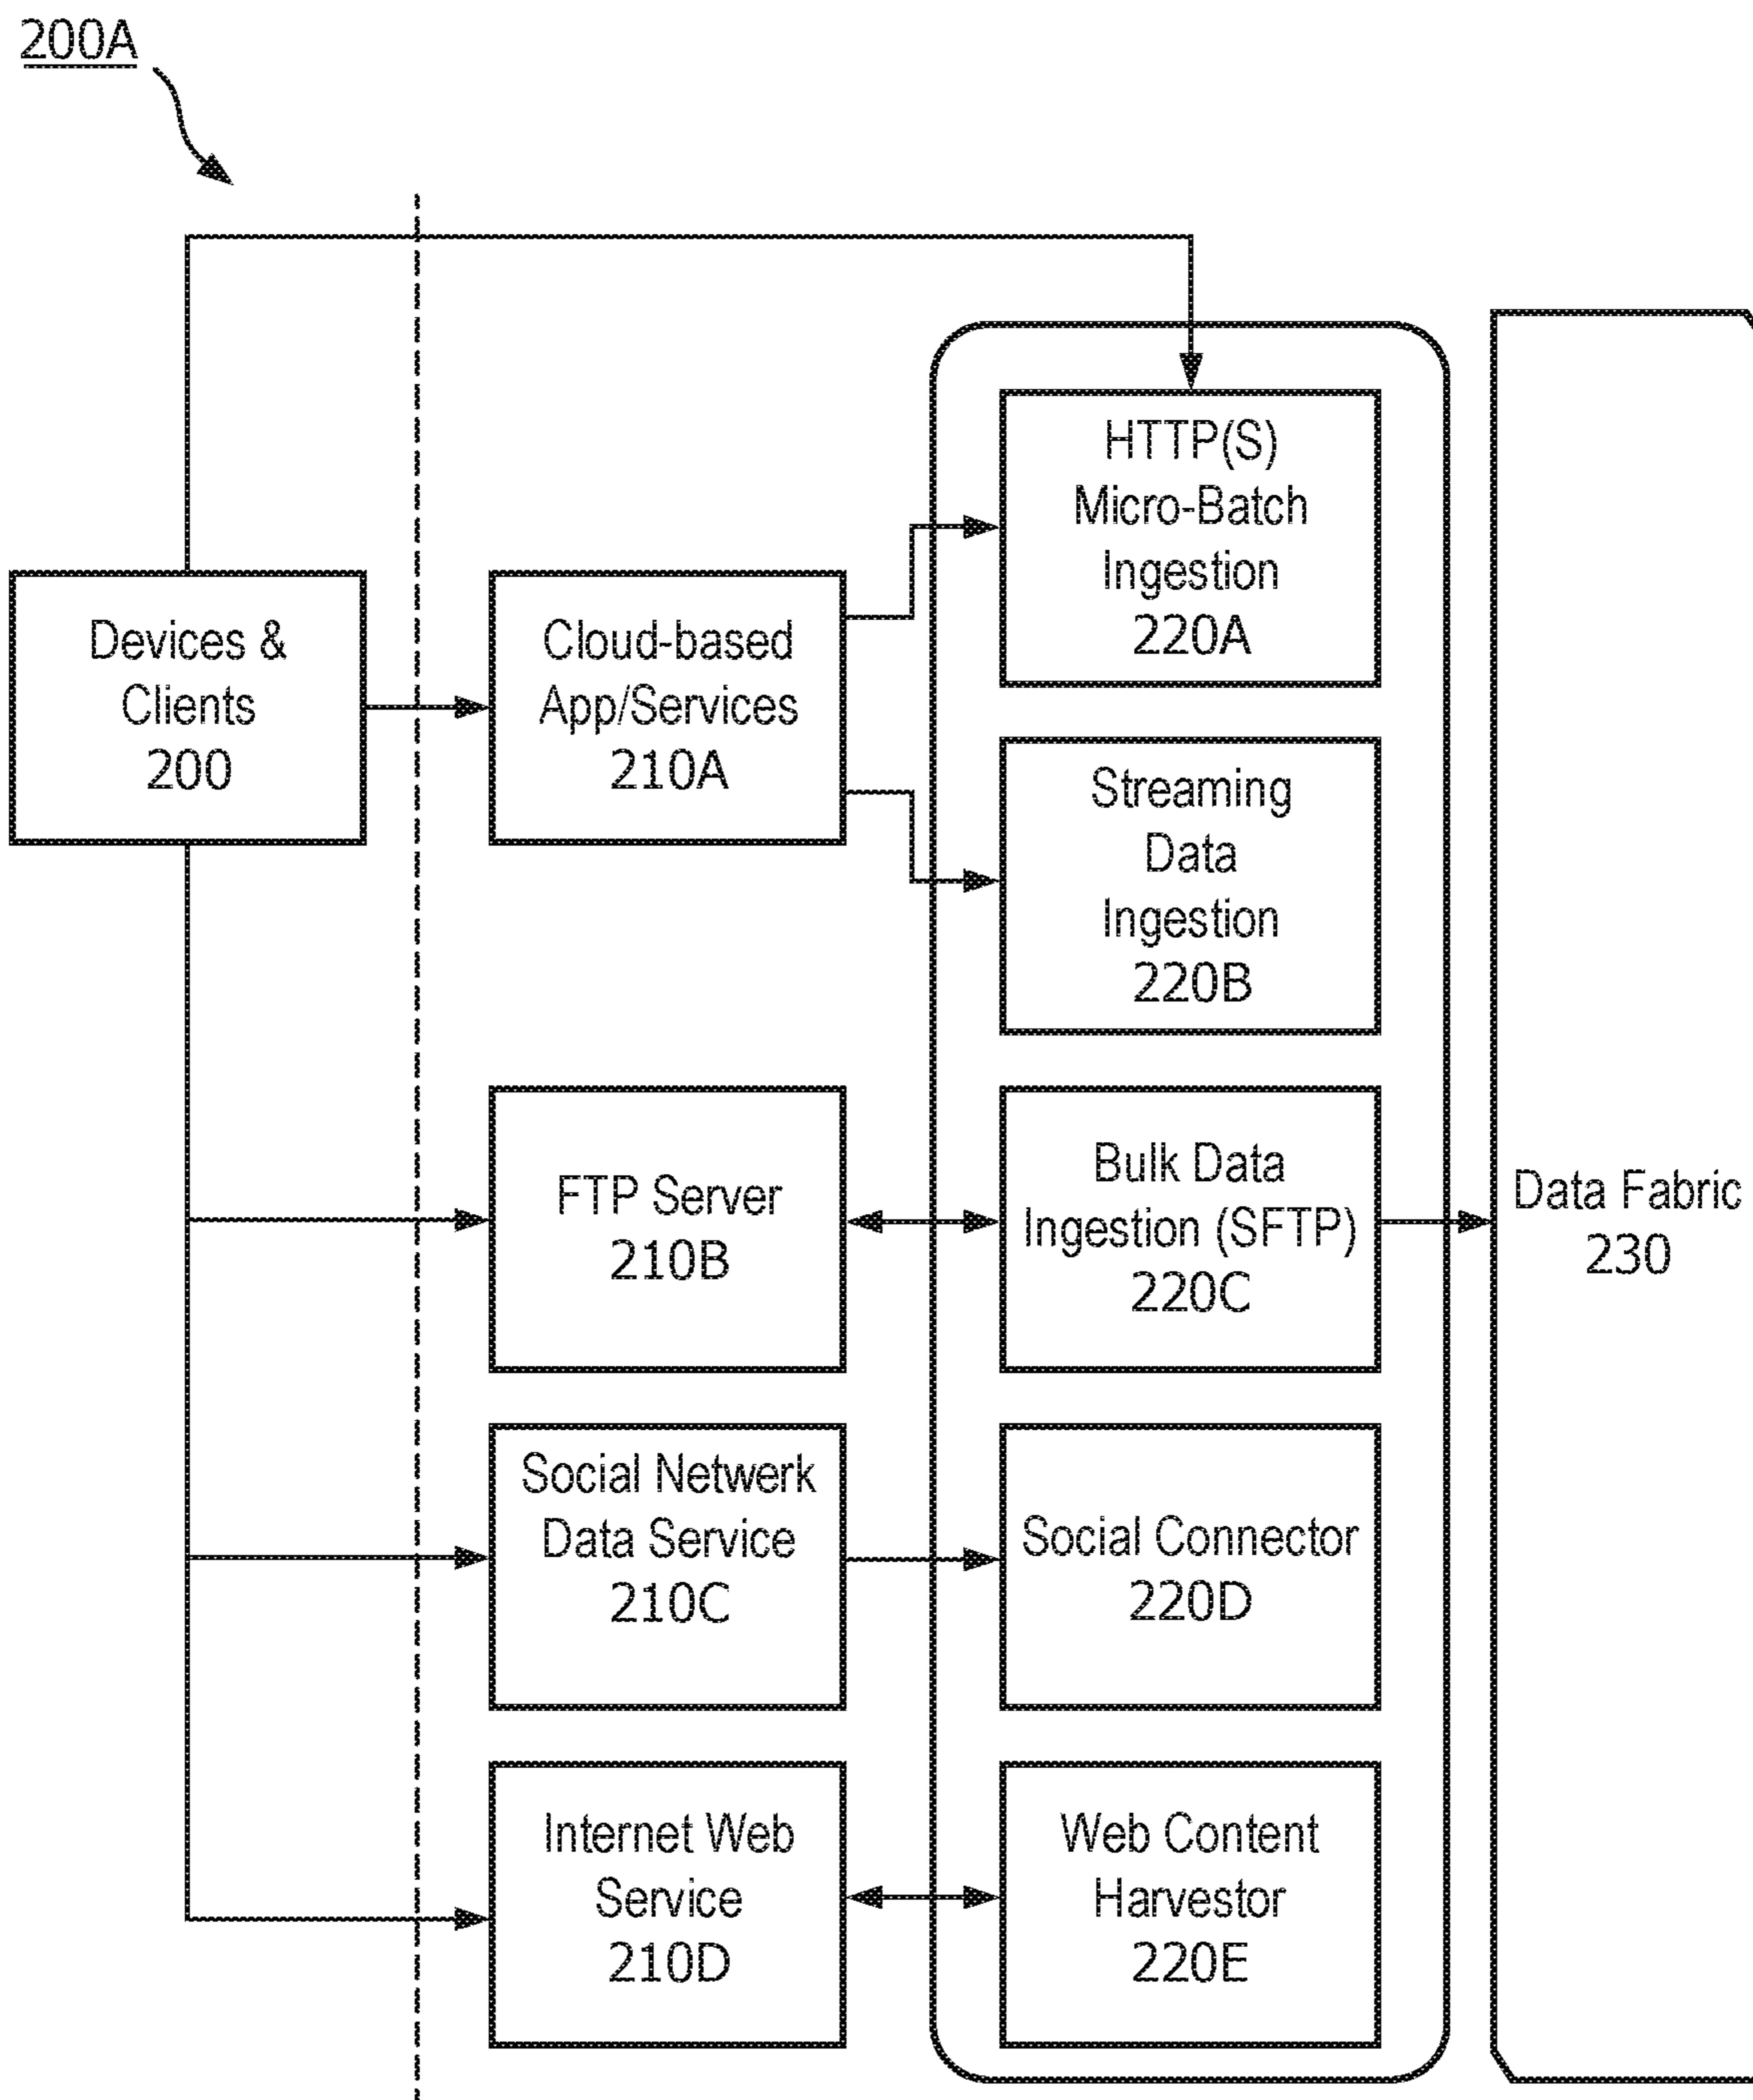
200A

HTTP(S) Micro-Batch Ingestion 220A

Devices & Clients 200

Cloud-based App/Services 210A

Streaming Data Ingestion 220B

FTP Server 210B

Bulk Data Ingestion (SFTP) 220C

Data Fabric 230

Social Netwerk Data Service 210C

Social Connector 220D

Internet Web Service 210D

Web Content Harvestor 220E